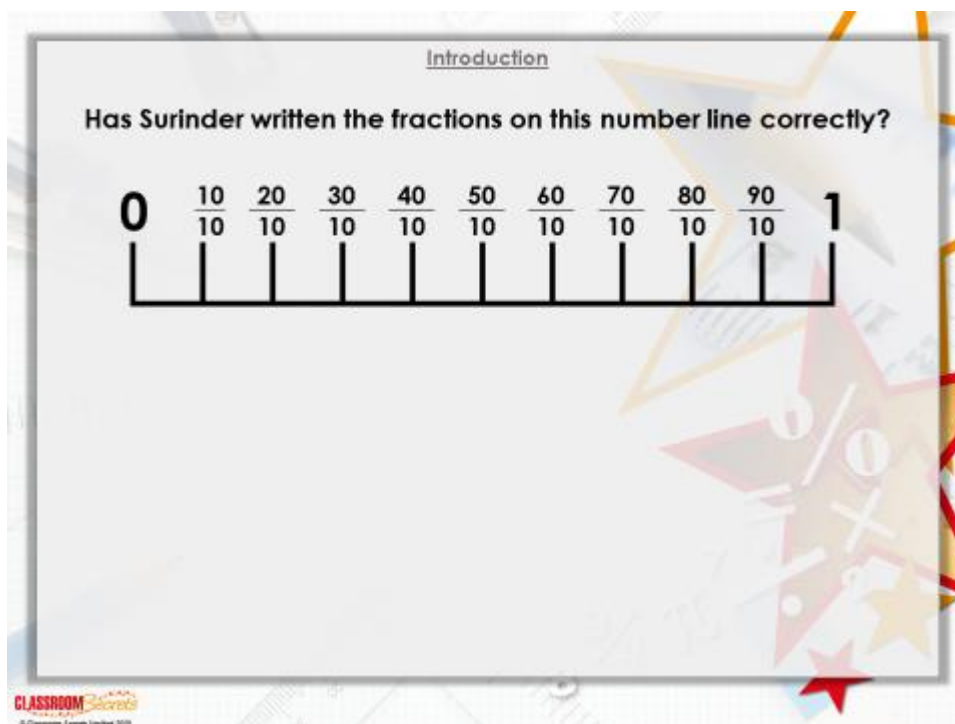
Introduction

Has Surinder written the fractions on this number line correctly?

0 $\frac{10}{10}$ $\frac{20}{10}$ $\frac{30}{10}$ $\frac{40}{10}$ $\frac{50}{10}$ $\frac{60}{10}$ $\frac{70}{10}$ $\frac{80}{10}$ $\frac{90}{10}$ 1

CLASSROOM Secrets
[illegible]